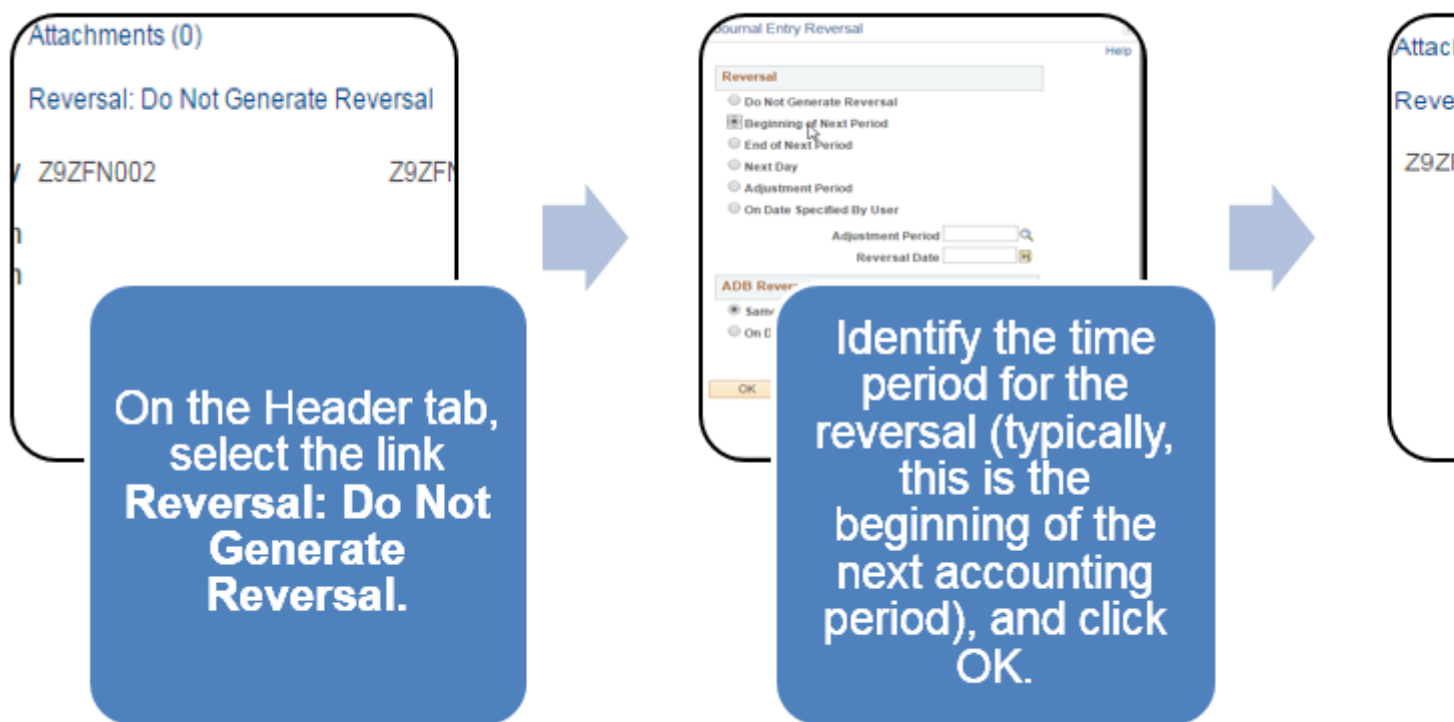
Attachments (0)

Reversal: Do Not Generate Reversal

y Z9ZFN002 Z9ZF

n

n

On the Header tab, select the link **Reversal: Do Not Generate Reversal.**

ournal Entry Reversal

Help

Reversal

Do Not Generate Reversal

Beginning of Next Period

End of Next Period

Next Day

Adjustment Period

On Date Specified By User

Adjustment Period

Reversal Date

ADB Rever

Sam

On D

OK

Identify the time period for the reversal (typically, this is the beginning of the next accounting period), and click OK.

Attac

Reve

Z9Z